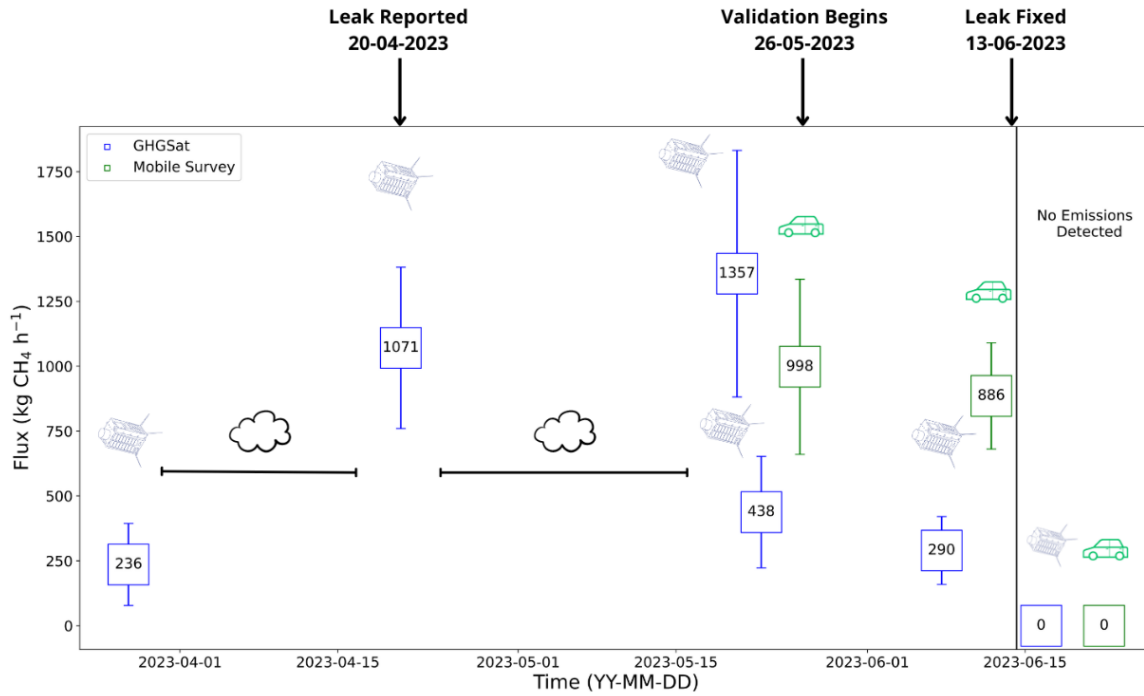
Leak Reported
20-04-2023

Validation Begins
26-05-2023

Leak Fixed
13-06-2023

GHGSat
Mobile Survey

No Emissions Detected

Flux (kg $CH_4$ $h^{-1}$)

1750
1500
1250
1000
750
500
250
0

236
1071
1357
438
998
290
886
0
0

2023-04-01
2023-04-15
2023-05-01
2023-05-15
2023-06-01
2023-06-15

Time (YY-MM-DD)